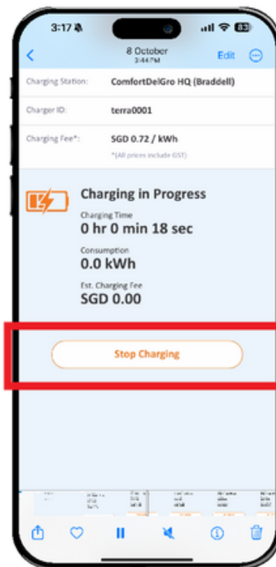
3:17

8 October
3:44 PM

Edit

Charging Station: ComfortDelGro HQ (Braddell)

Charger ID: terra0001

Charging Fee*: SGD 0.72 / kWh

*(All prices include GST)

Charging in Progress

Charging Time
0 hr 0 min 18 sec

Consumption
0.0 kWh

Est. Charging Fee
SGD 0.00

Stop Charging